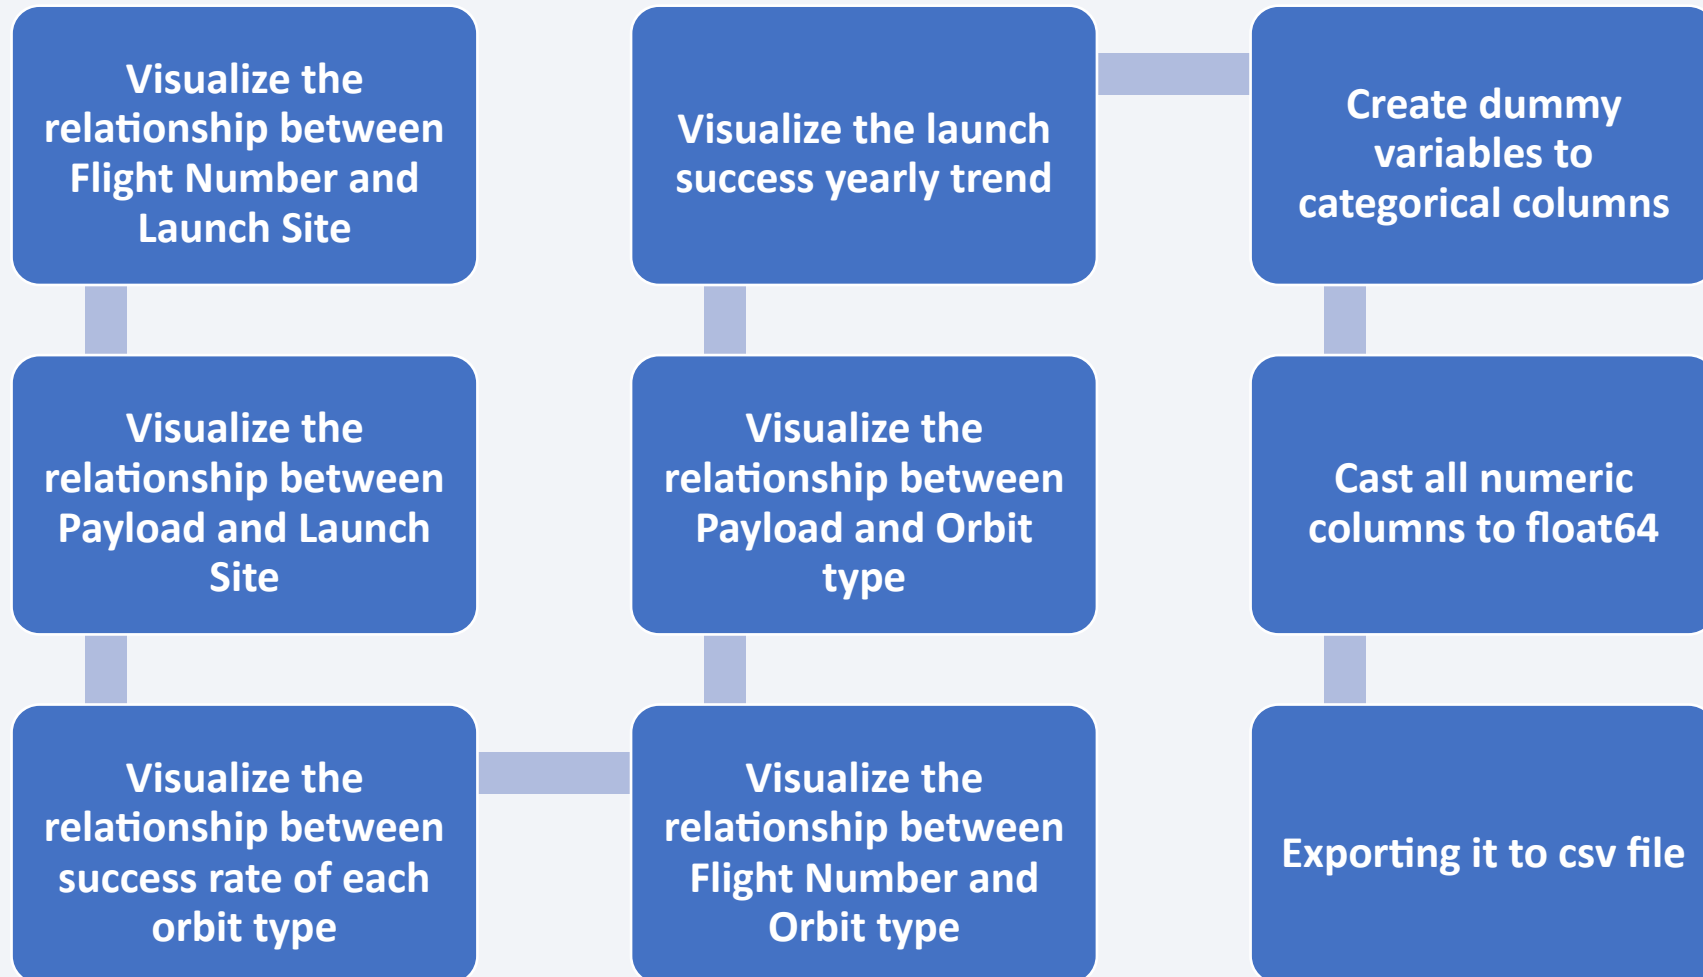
Visualize the relationship between Flight Number and Launch Site

Visualize the relationship between Payload and Launch Site

Visualize the relationship between success rate of each orbit type

Visualize the relationship between Flight Number and Orbit type

Visualize the relationship between Payload and Orbit type

Visualize the launch success yearly trend

Create dummy variables to categorical columns

Cast all numeric columns to float64

Exporting it to csv file